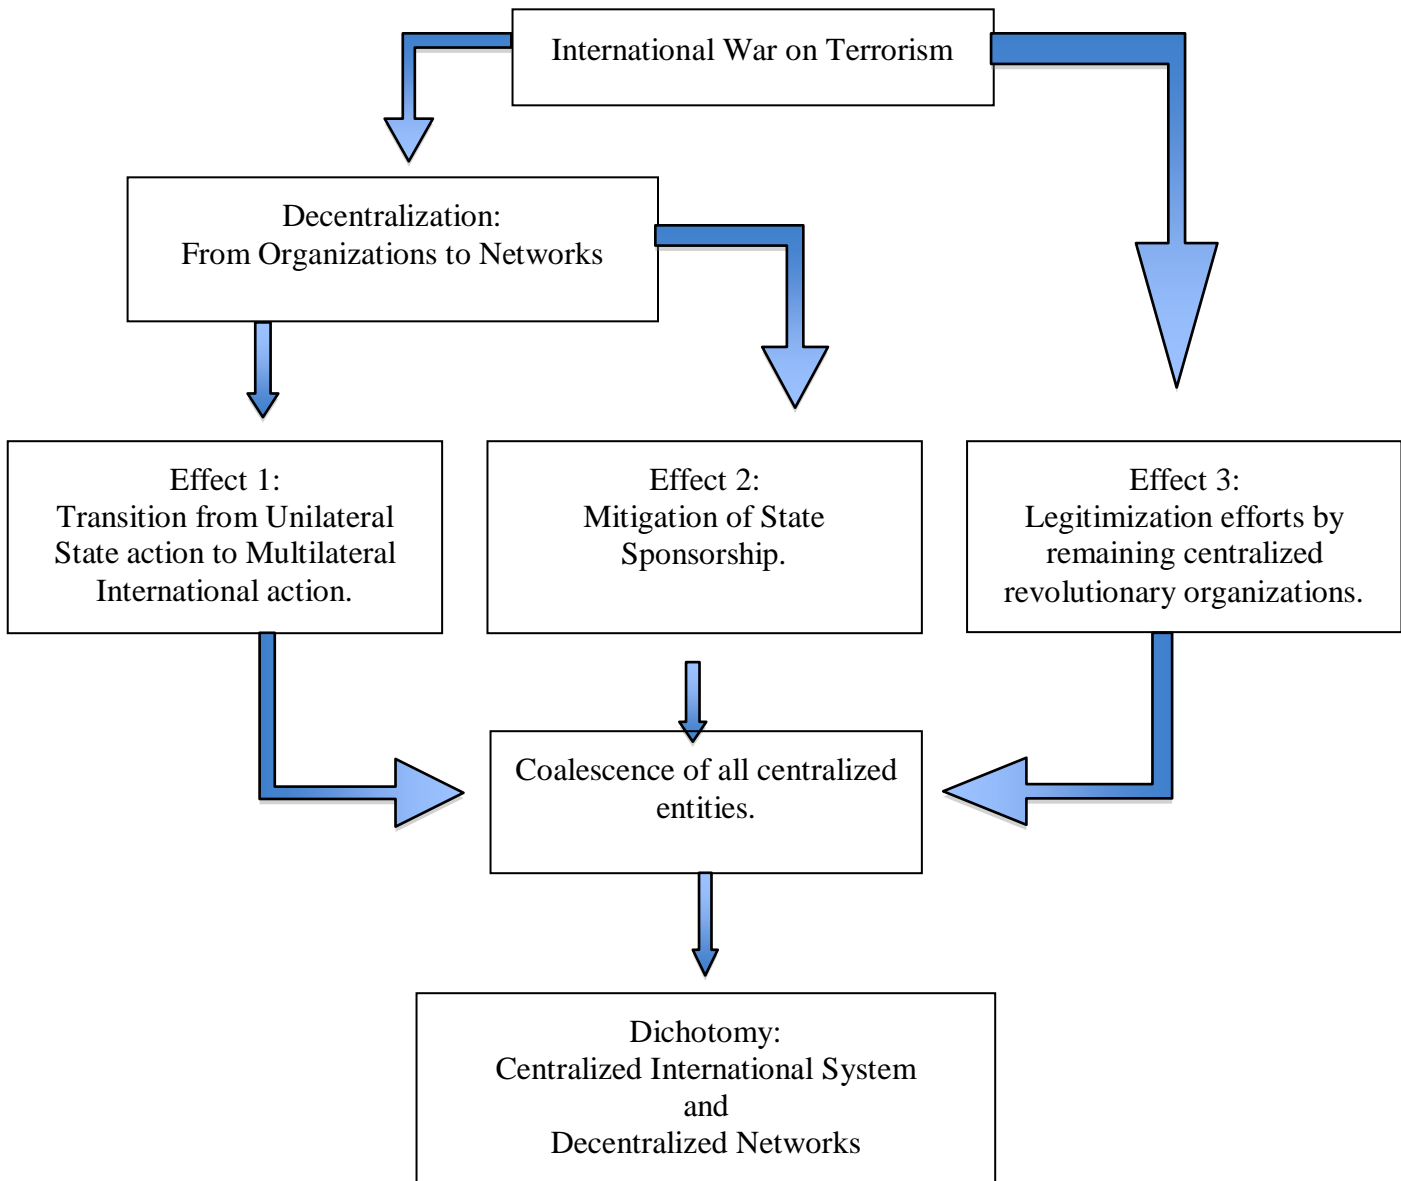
International War on Terrorism

Decentralization:
From Organizations to Networks

Effect 1:
Transition from Unilateral State action to Multilateral International action.

Effect 2:
Mitigation of State Sponsorship.

Effect 3:
Legitimization efforts by remaining centralized revolutionary organizations.

Coalescence of all centralized entities.

Dichotomy:
Centralized International System
and
Decentralized Networks